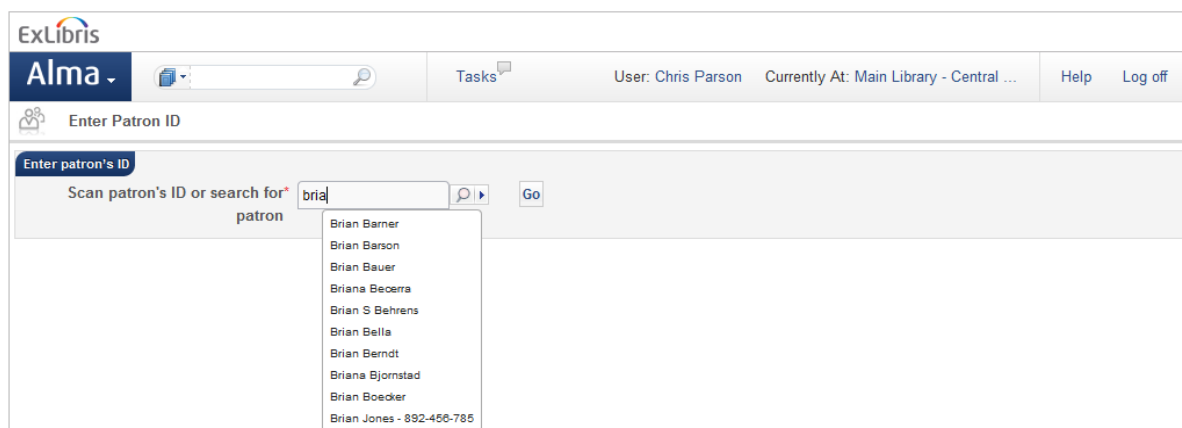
ExLibris

Alma

Tasks

User: Chris Parson

Currently At: Main Library - Central ...

Help

Log off

Enter Patron ID

Enter patron's ID

Scan patron's ID or search for* patron

bria

Go

Brian Barner
Brian Barson
Brian Bauer
Briana Becerra
Brian S Behrens
Brian Bella
Brian Berndt
Briana Bjornstad
Brian Boecker
Brian Jones - 892-456-785